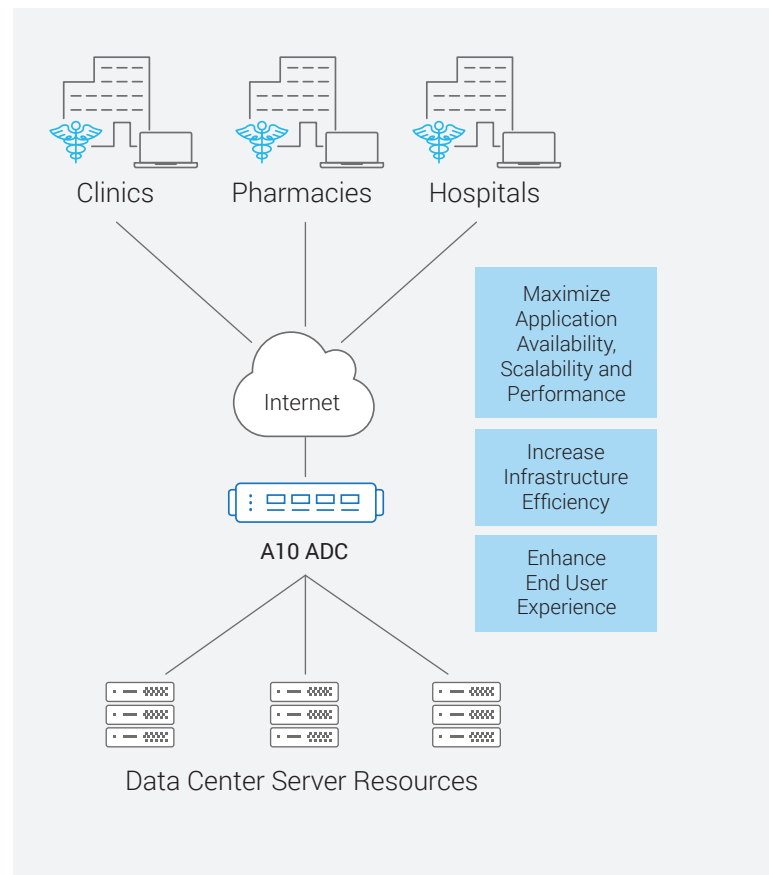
Clinics

Pharmacies

Hospitals

Internet

A10 ADC

Data Center Server Resources

Maximize Application Availability, Scalability and Performance

Increase Infrastructure Efficiency

Enhance End User Experience